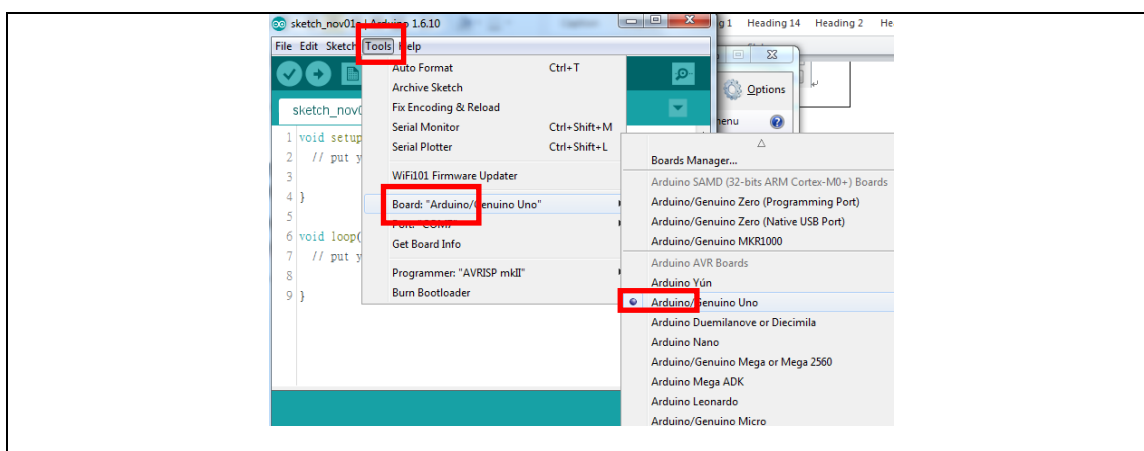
sketch_nov01a | Arduino 1.6.10

g 1 Heading 14 Heading 2 He

File Edit Sketch Tools Help

sketch_nov0

1 void setup
2 // put y
3
4 }
5
6 void loop(
7 // put y
8
9 }

Auto Format Ctrl+T
Archive Sketch
Fix Encoding & Reload
Serial Monitor Ctrl+Shift+M
Serial Plotter Ctrl+Shift+L
WiFi101 Firmware Updater
Board: "Arduino/Genuino Uno"
Port: "COM"
Get Board Info
Programmer: "AVRISP mkII"
Burn Bootloader

Options
nenu

Boards Manager...
Arduino SAMD (32-bits ARM Cortex-M0+) Boards
Arduino/Genuino Zero (Programming Port)
Arduino/Genuino Zero (Native USB Port)
Arduino/Genuino MKR1000
Arduino AVR Boards
Arduino Yún
Arduino/Genuino Uno
Arduino Duemilanove or Diecimila
Arduino Nano
Arduino/Genuino Mega or Mega 2560
Arduino Mega ADK
Arduino Leonardo
Arduino/Genuino Micro